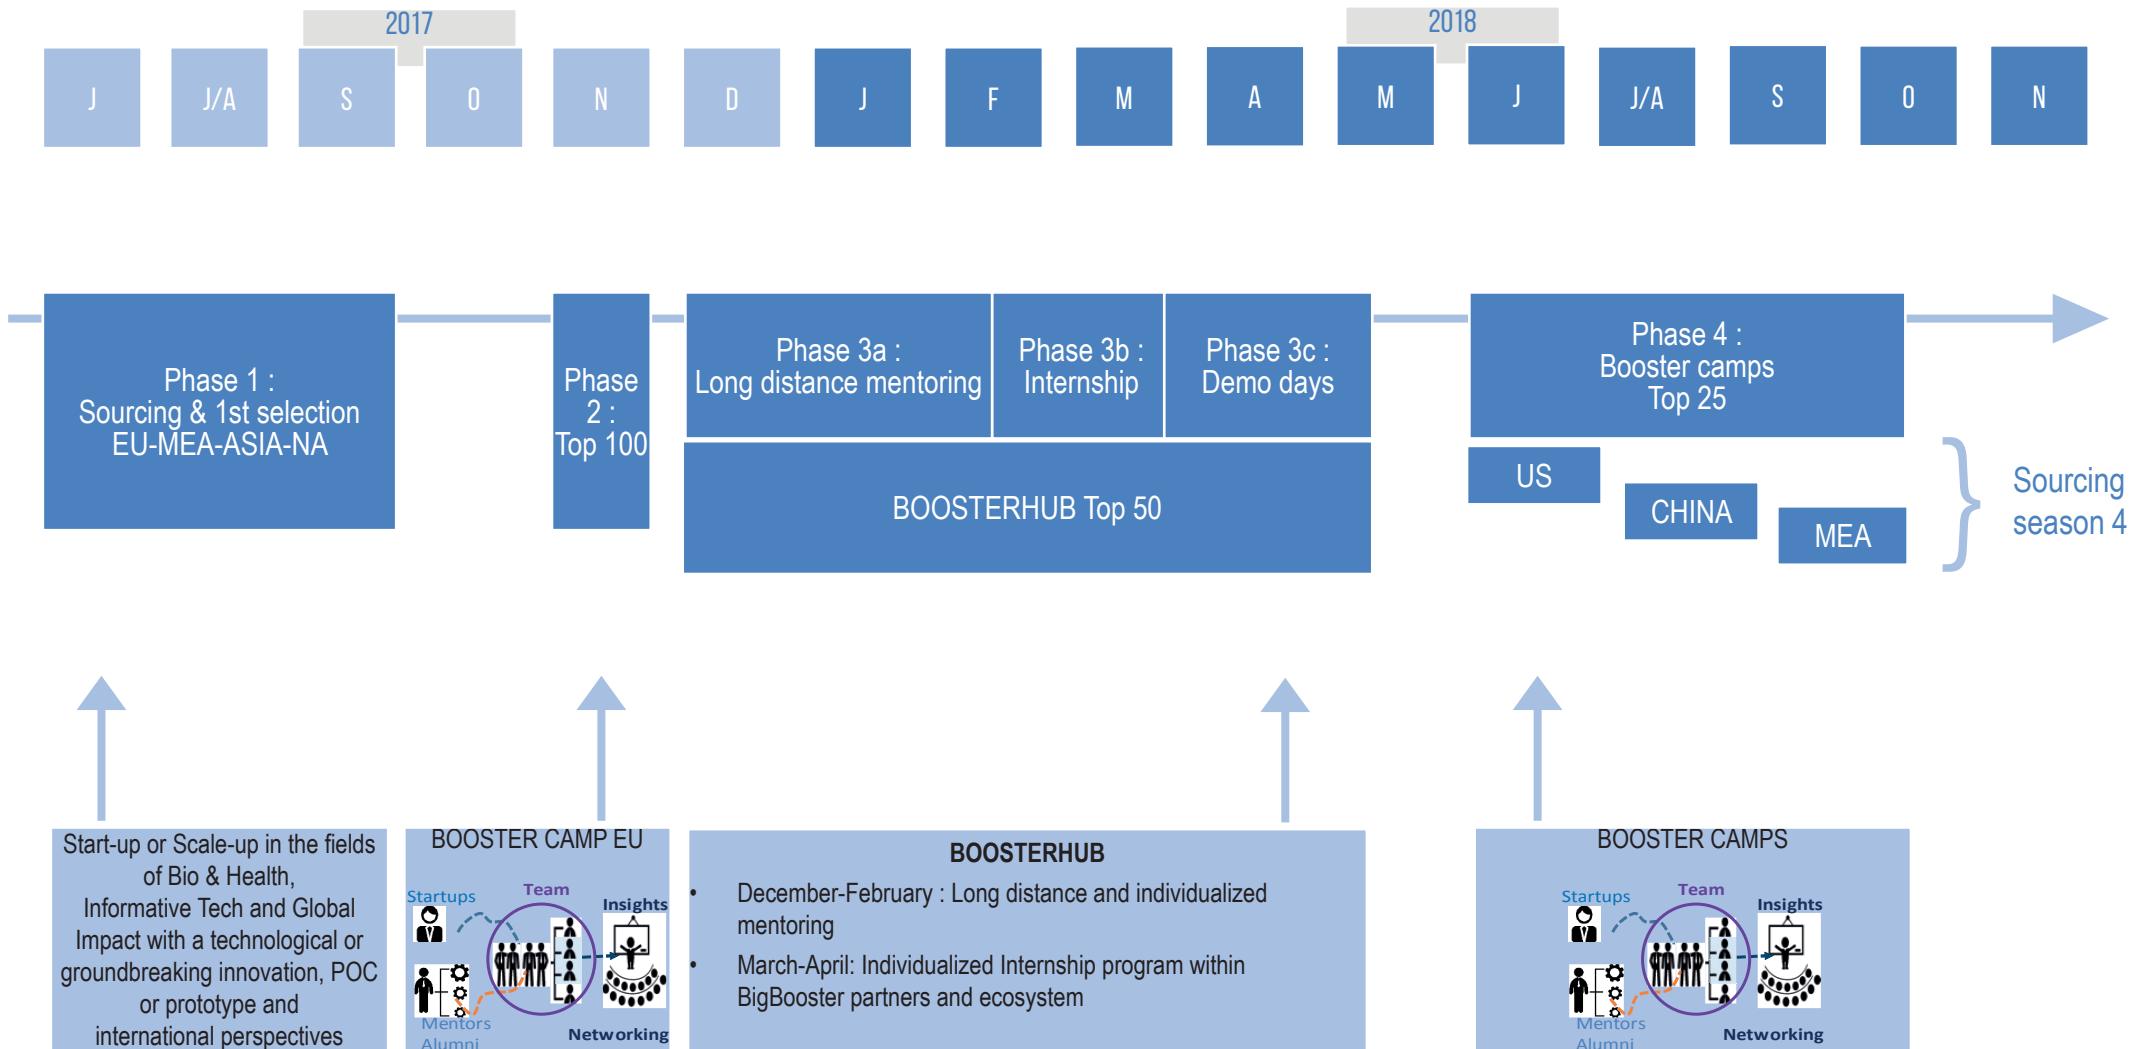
2017

2018

J J/A S O N D J F M A M J J/A S O N

Phase 1 :
Sourcing & 1st selection
EU-MEA-ASIA-NA

Phase 2 :
Top 100

Phase 3a :
Long distance mentoring

Phase 3b :
Internship

Phase 3c :
Demo days

BOOSTERHUB Top 50

Phase 4 :
Booster camps
Top 25

US

CHINA

MEA

Sourcing season 4

Start-up or Scale-up in the fields of Bio & Health, Informative Tech and Global Impact with a technological or groundbreaking innovation, POC or prototype and international perspectives

BOOSTER CAMP EU

Startups
Team
Insights
Mentors
Alumni
Networking

BOOSTERHUB

• December-February : Long distance and individualized mentoring

• March-April: Individualized Internship program within BigBooster partners and ecosystem

BOOSTER CAMPS

Startups
Team
Insights
Mentors
Alumni
Networking